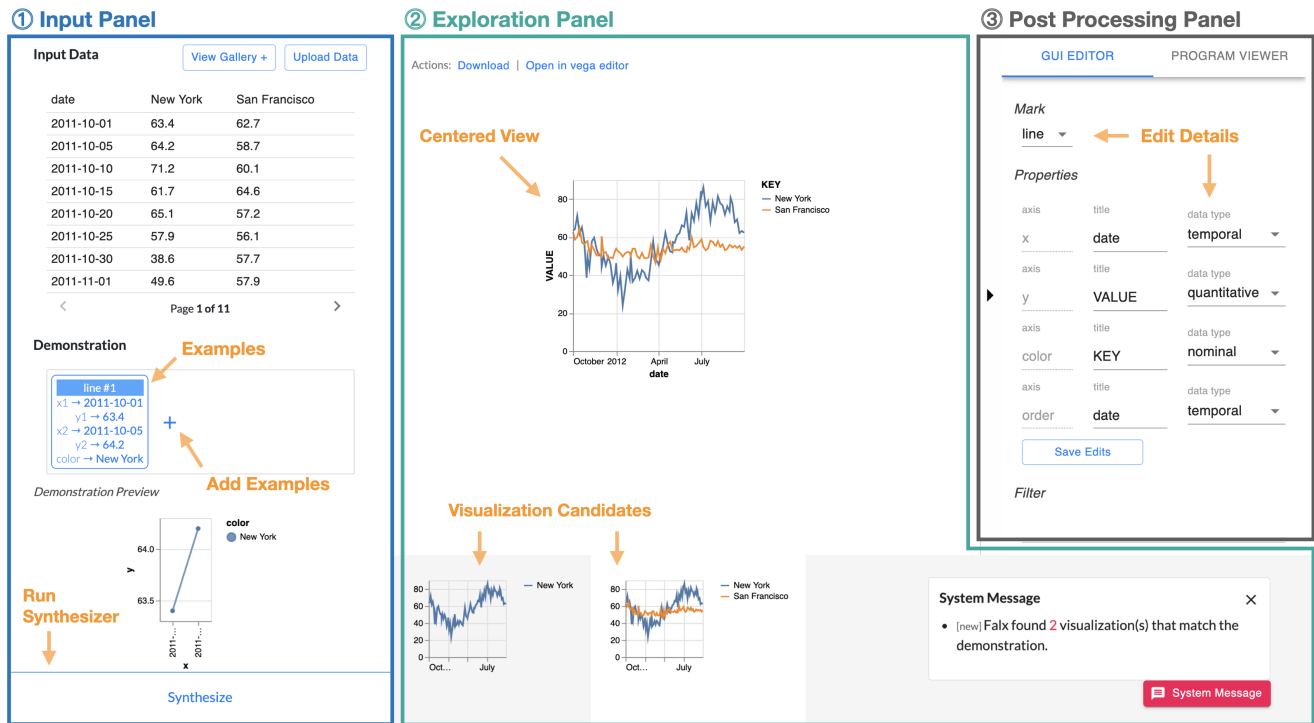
① Input Panel

Input Data

View Gallery +

Upload Data

| date | New York | San Francisco |
|---|---|---|
| 2011-10-01 | 63.4 | 62.7 |
| 2011-10-05 | 64.2 | 58.7 |
| 2011-10-10 | 71.2 | 60.1 |
| 2011-10-15 | 61.7 | 64.6 |
| 2011-10-20 | 65.1 | 57.2 |
| 2011-10-25 | 57.9 | 56.1 |
| 2011-10-30 | 38.6 | 57.7 |
| 2011-11-01 | 49.6 | 57.9 |

Page 1 of 11

Demonstration

Examples

line #1
x1 → 2011-10-01
y1 → 63.4
x2 → 2011-10-05
y2 → 64.2
color → New York

+

Add Examples

Demonstration Preview

color
New York

64.0
63.5
y
2011-...
2011-...
x

Run Synthesizer

Synthesize

② Exploration Panel

Actions: Download | Open in vega editor

Centered View

KEY
New York
San Francisco

80
60
40
20
0
VALUE
October 2012
April
July
date

Visualization Candidates

New York
80
60
40
20
Oct...
July

New York
San Francisco
80
60
40
20
Oct...
July

System Message

[new] Falx found 2 visualization(s) that match the demonstration.

System Message

③ Post Processing Panel

GUI EDITOR
PROGRAM VIEWER

Mark
line

Edit Details

Properties

| axis | title | data type |
|---|---|---|
| x | date | temporal |
| y | VALUE | quantitative |
| color | KEY | nominal |
| order | date | temporal |

Save Edits

Filter